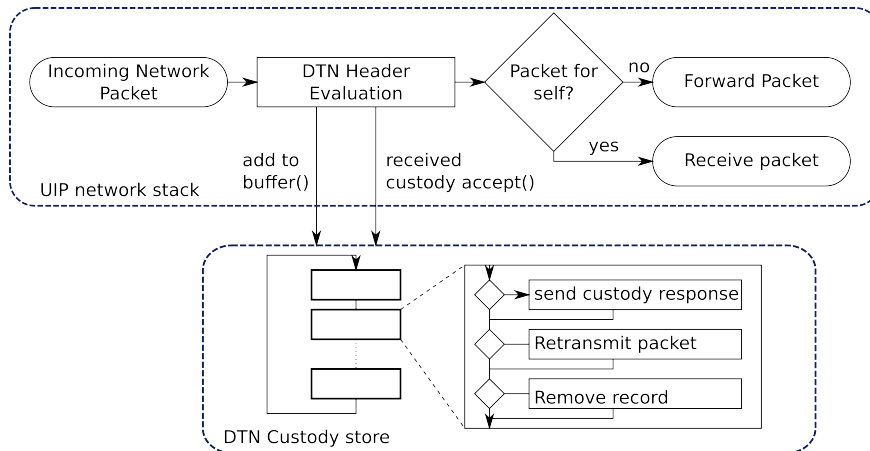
Incoming Network Packet

DTN Header Evaluation

Packet for self?

no

Forward Packet

yes

Receive packet

add to buffer()

received custody accept()

UIP network stack

send custody response

Retransmit packet

Remove record

DTN Custody store